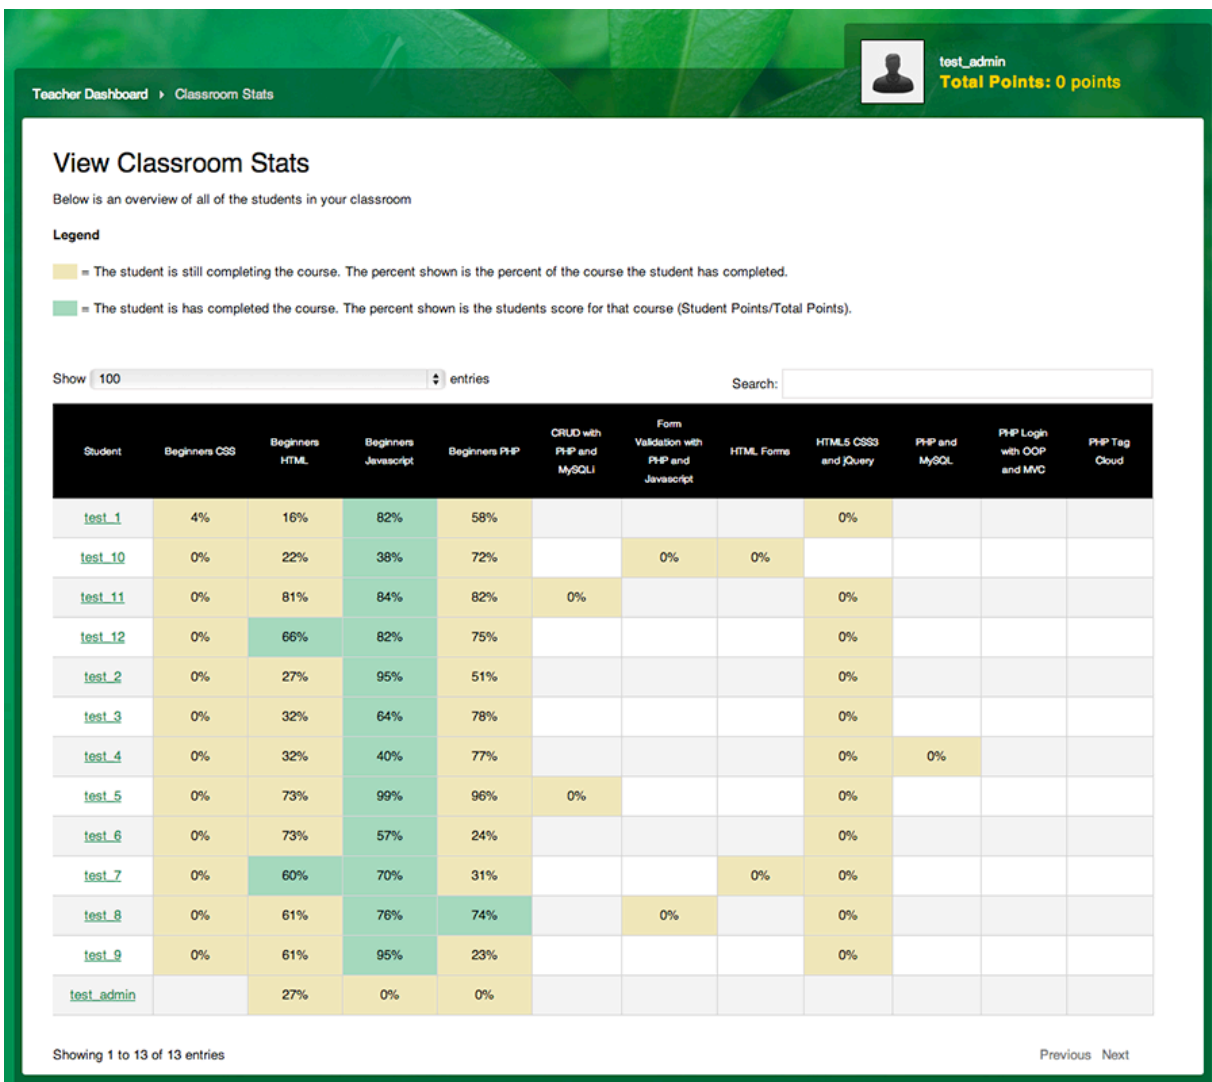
Teacher Dashboard ▸ Classroom Stats

test_admin
Total Points: 0 points

View Classroom Stats

Below is an overview of all of the students in your classroom

Legend

= The student is still completing the course. The percent shown is the percent of the course the student has completed.

= The student is has completed the course. The percent shown is the students score for that course (Student Points/Total Points).

Show 100 entries

Search:

| Student | Beginners CSS | Beginners HTML | Beginners Javascript | Beginners PHP | CRUD with PHP and MySQLi | Form Validation with PHP and Javascript | HTML Forms | HTML5 CSS3 and jQuery | PHP and MySQL | PHP Login with OOP and MVC | PHP Tag Cloud |
|---|---|---|---|---|---|---|---|---|---|---|---|
| test_1 | 4% | 16% | 82% | 58% | | | | 0% | | | |
| test_10 | 0% | 22% | 38% | 72% | | 0% | 0% | | | | |
| test_11 | 0% | 81% | 84% | 82% | 0% | | | 0% | | | |
| test_12 | 0% | 66% | 82% | 75% | | | | 0% | | | |
| test_2 | 0% | 27% | 95% | 51% | | | | 0% | | | |
| test_3 | 0% | 32% | 64% | 78% | | | | 0% | | | |
| test_4 | 0% | 32% | 40% | 77% | | | | 0% | 0% | | |
| test_5 | 0% | 73% | 99% | 96% | 0% | | | 0% | | | |
| test_6 | 0% | 73% | 57% | 24% | | | | 0% | | | |
| test_7 | 0% | 60% | 70% | 31% | | | 0% | 0% | | | |
| test_8 | 0% | 61% | 76% | 74% | | 0% | | 0% | | | |
| test_9 | 0% | 61% | 95% | 23% | | | | 0% | | | |
| test_admin | | 27% | 0% | 0% | | | | | | | |

Showing 1 to 13 of 13 entries

Previous Next